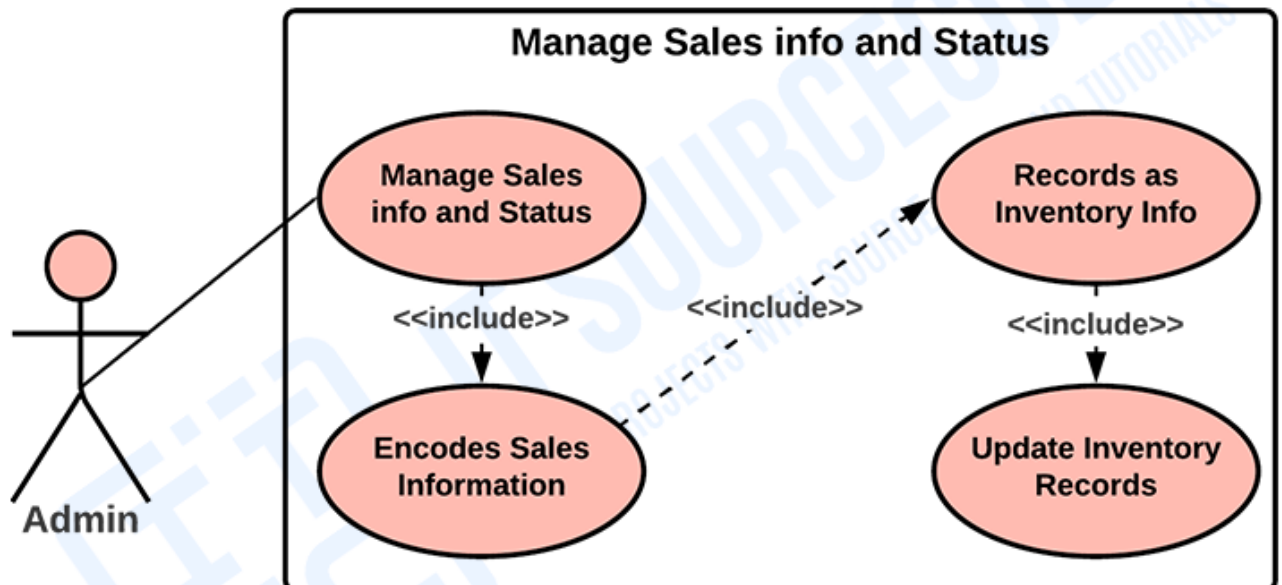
Manage Sales info and Status

Manage Sales info and Status

<<include>>

Encodes Sales Information

<<include>>

Records as Inventory Info

<<include>>

Update Inventory Records

Admin

ITSOURCECODE
PROJECTS WITH SOURCE CODE AND TUTORIALS